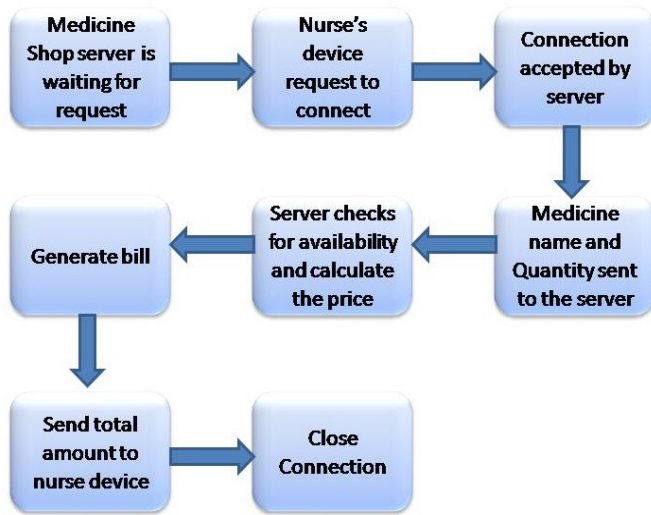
Medicine Shop server is waiting for request

Nurse's device request to connect

Connection accepted by server

Medicine name and Quantity sent to the server

Server checks for availability and calculate the price

Generate bill

Send total amount to nurse device

Close Connection